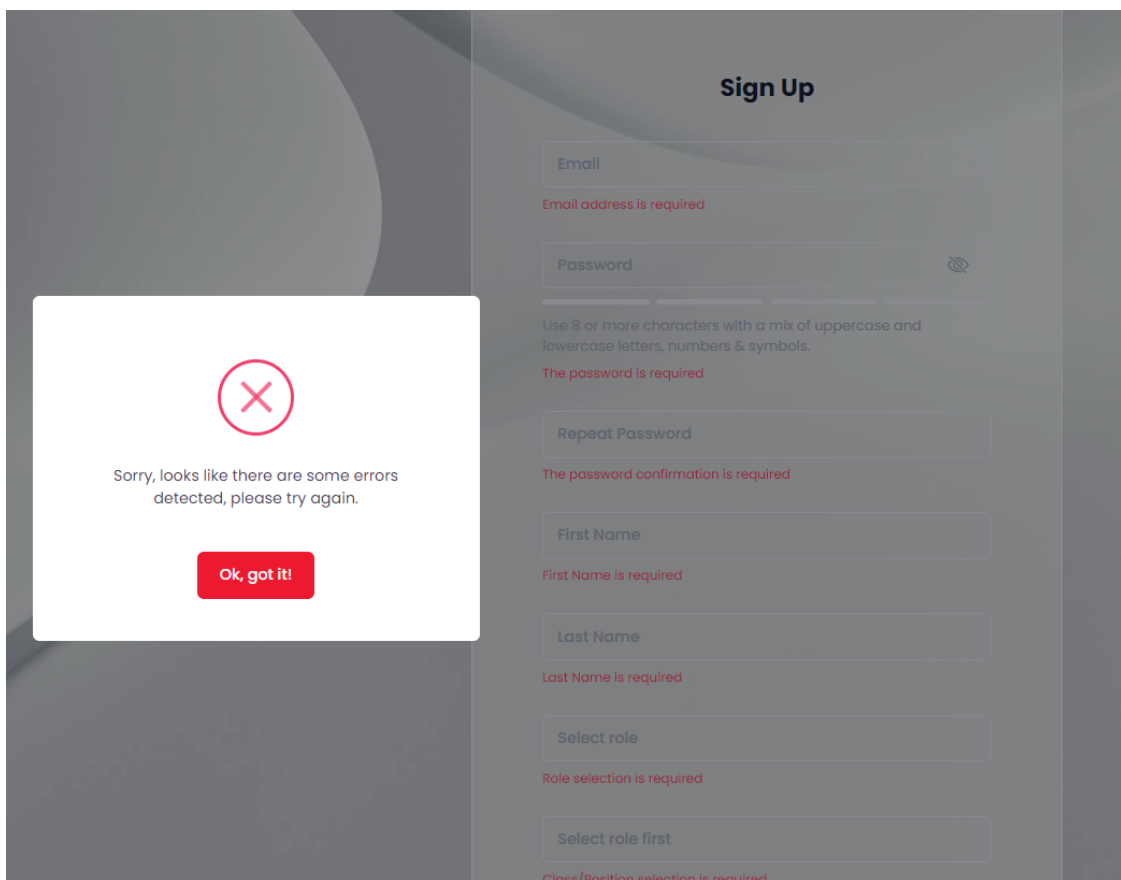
Sign Up

Email

Email address is required

Password

Use 8 or more characters with a mix of uppercase and lowercase letters, numbers & symbols.

The password is required

Repeat Password

The password confirmation is required

First Name

First Name is required

Last Name

Last Name is required

Select role

Role selection is required

Select role first

Class/Position selection is required

Sorry, looks like there are some errors detected, please try again.

Ok, got it!